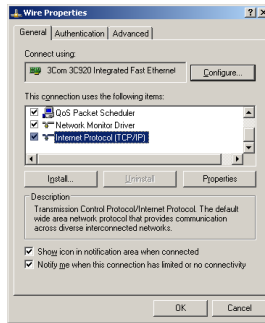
Wire Properties

?

X

General

Authentication

Advanced

Connect using:

3Com 3C920 Integrated Fast Etherne

Configure...

This connection uses the following items:

QoS Packet Scheduler

Network Monitor Driver

Internet Protocol (TCP/IP)

Install...

Uninstall

Properties

Description

Transmission Control Protocol/Internet Protocol. The default wide area network protocol that provides communication across diverse interconnected networks.

Show icon in notification area when connected

Notify me when this connection has limited or no connectivity

OK

Cancel